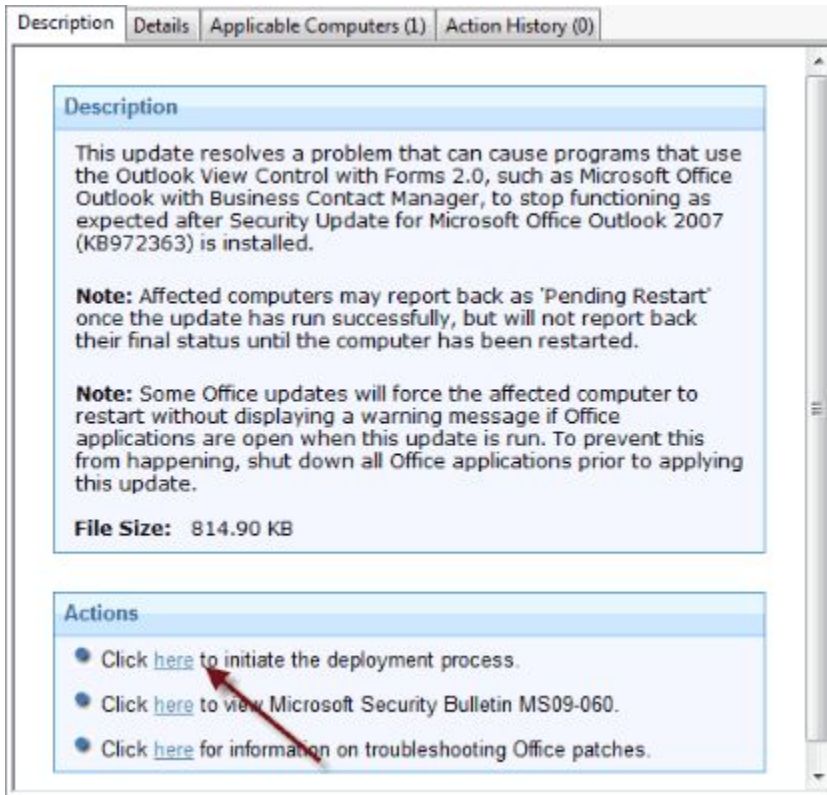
Description | Details | Applicable Computers (1) | Action History (0)

Description

This update resolves a problem that can cause programs that use the Outlook View Control with Forms 2.0, such as Microsoft Office Outlook with Business Contact Manager, to stop functioning as expected after Security Update for Microsoft Office Outlook 2007 (KB972363) is installed.

Note: Affected computers may report back as 'Pending Restart' once the update has run successfully, but will not report back their final status until the computer has been restarted.

Note: Some Office updates will force the affected computer to restart without displaying a warning message if Office applications are open when this update is run. To prevent this from happening, shut down all Office applications prior to applying this update.

File Size: 814.90 KB

Actions

Click here to initiate the deployment process.

Click here to view Microsoft Security Bulletin MS09-060.

Click here for information on troubleshooting Office patches.